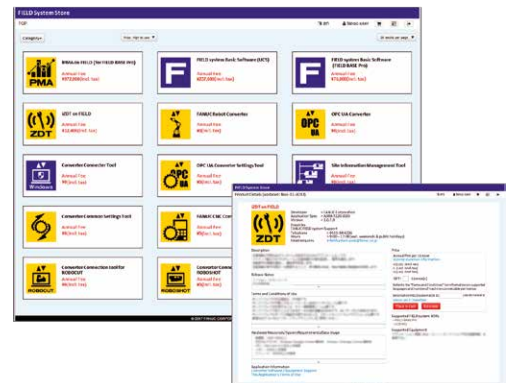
FIELD System Store

TOP

Category

Price: Alphabetically

20 items per page

PMA

PMA(Jss) for FIELD (for FIELD BASE Pro)
Annual Fee
¥372,000(Incl. tax)

F

FIELD system Basic Software (UCS)
Annual Fee
¥237,000(Incl. tax)

F

FIELD system Basic Software (FIELD BASE Pro)
Annual Fee
¥1,080(Incl. tax)

ZDT

ZDT on FIELD
Annual Fee
¥32,400(Incl. tax)

FANUC Robot Converter
Annual Fee
¥0(Incl. tax)

OPC UA

OPC UA Converter
Annual Fee
¥0(Incl. tax)

Windows

Converter Connector Tool
Annual Fee
¥0(Incl. tax)

OPC UA

OPC UA Converter Settings Tool
Annual Fee
¥0(Incl. tax)

Site Information Management Tool
Annual Fee
¥0(Incl. tax)

Converter Common Settings Tool
Annual Fee
¥0(Incl. tax)

FANUC CNC Converter
Annual Fee
¥0(Incl. tax)

ROBOCUT

Converter Connection tool for ROBOCUT
Annual Fee
¥0(Incl. tax)

ROBOSHOT

Converter Connection tool for ROBOSHOT

© 2017 FANUC CORPORATION

FIELD System Store

ZDT on FIELD

ZDT

Description

Release Notes

Terms and Conditions of Use

Hardware Requirements/Dependent Installation Apps

Application Information

Price

Annual Fee
¥32,400(Incl. tax)

Supported FIELD system BASE

Supported Equipment

ROBOT